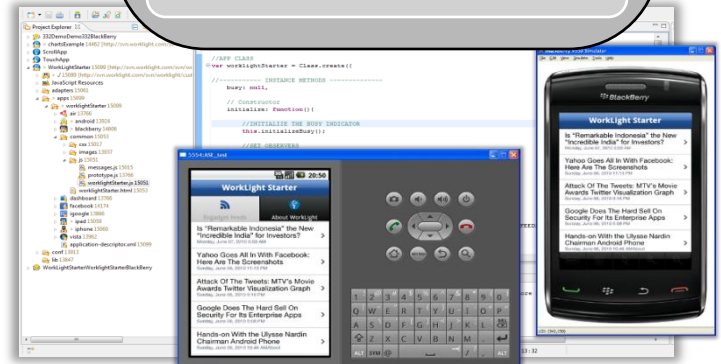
Project Explorer
332DemoDemo332BlackBerry
chartsExample 14482 [http://svn.worklight.com]
ScrollApp
TouchApp
WorkLightStarter 15088 [http://svn.worklight.com/svn/wo]
J3088 [http://svn.worklight.com/svn/worklight/cust]
JavaScript Resources
adapters 13001
apps 15088
WorkLightStarter 15088
air 13766
android 13929
blackberry 14608
common 15053
css 15017
images 13037
js 15051
messages.js 13015
prototype.js 12760
workLightStarter.js 15051
workLightStarter.html 15051
dashboard 13786
facebook 14174
igoogle 13886
ipad 13888
iphone 13860
vista 13962
application-descriptor.xml 13089
conf 13013
lib 13647
WorkLightStarterWorkLightStarterBlackBerry

//APP CLASS
var workLightStarter = Class.create({

//---------- INSTANCE METHODS ----------
busy: null,

// Constructor
initialize: function(){

//INITIALIZE THE BUSY INDICATOR
this.initializeBusy();

//SET OBSERVERS

5554:ASE_test

20:50
WorkLight Starter
Engadget Feeds
About Worklight
Is "Remarkable Indonesia" the New "Incredible India" for Investors?
Yahoo Goes All In With Facebook: Here Are The Screenshots
Attack Of The Tweets: MTV's Movie Awards Twitter Visualization Graph
Google Does The Hard Sell On Security For Its Enterprise Apps
Hands-on With the Ulysse Nardin Chairman Android Phone

ALT SYM @ ALT

BlackBerry 9550 Simulator
BlackBerry
WorkLight Starter
Is "Remarkable Indonesia" the New "Incredible India" for Investors?
Yahoo Goes All In With Facebook: Here Are The Screenshots
Attack Of The Tweets: MTV's Movie Awards Twitter Visualization Graph
Google Does The Hard Sell On Security For Its Enterprise Apps
Hands-on With the Ulysse Nardin Chairman Android Phone

13 : 32